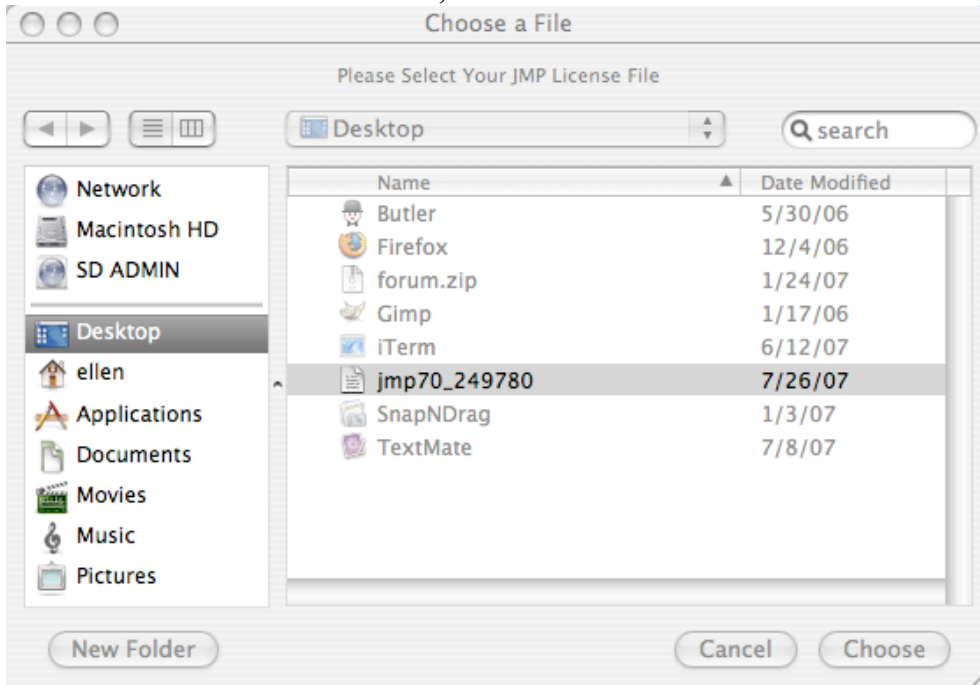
Choose a File

Please Select Your JMP License File

Desktop

search

Network
Macintosh HD
SD ADMIN
Desktop
ellen
Applications
Documents
Movies
Music
Pictures

| Name | Date Modified |
|---|---|
| Butler | 5/30/06 |
| Firefox | 12/4/06 |
| forum.zip | 1/24/07 |
| Gimp | 1/17/06 |
| iTerm | 6/12/07 |
| jmp70_249780 | 7/26/07 |
| SnapNDrag | 1/3/07 |
| TextMate | 7/8/07 |

New Folder

Cancel

Choose